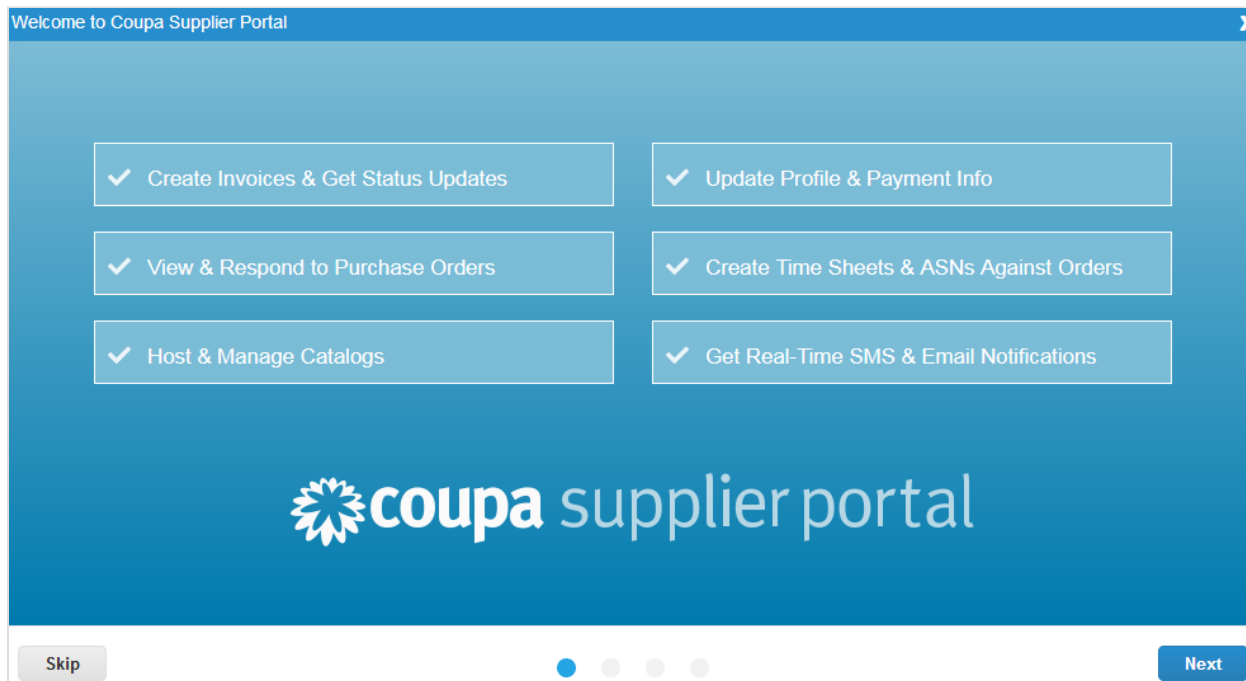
Welcome to Coupa Supplier Portal

X

Create Invoices & Get Status Updates

Update Profile & Payment Info

View & Respond to Purchase Orders

Create Time Sheets & ASNs Against Orders

Host & Manage Catalogs

Get Real-Time SMS & Email Notifications

coupa supplier portal

Skip

Next